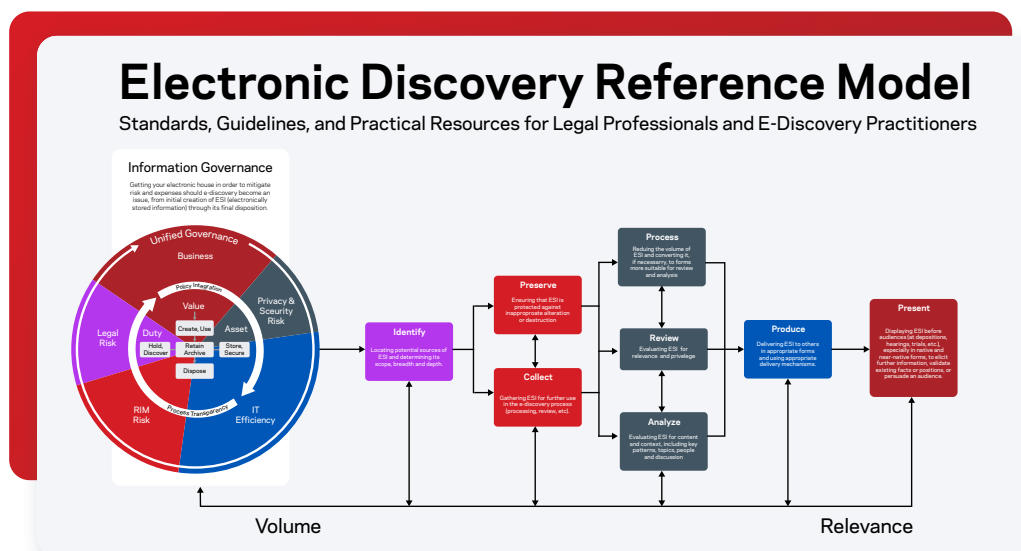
Electronic Discovery Reference Model

Standards, Guidelines, and Practical Resources for Legal Professionals and E-Discovery Practitioners

Information Governance

Getting your electronic house in order to mitigate risk and expenses should e-discovery become an issue, from initial creation of ESI (electronically stored information) through its final disposition.

Unified Governance

Business

Policy Integration

Value

Privacy & Scuerity Risk

Legal Risk

Duty

Create, Use

Asset

Hold, Discover

Retain Archive

Store, Secure

Dispose

Process Transparency

RIM Risk

IT Efficiency

Identify

Locating potential sources of ESI and determining its scope, breadth and depth.

Preserve

Ensuring that ESI is protected against inappropriate alteration or destruction

Collect

Gathering ESI for further use in the e-discovery process (processing, review, etc).

Process

Reducing the volume of ESI and converting it, if necessary, to forms more suitable for review and analysis

Review

Evaluating ESI for relevance and privilege

Analyze

Evaluating ESI for content and context, including key patterns, topics, people and discussion

Produce

Delivering ESI to others in appropriate forms and using appropriate delivery mechanisms.

Present

Displaying ESI before audiences (at depositions, hearings, trials, etc.), especially in native and near-native forms, to elicit further information, validate existing facts or positions, or persuade an audience.

Volume

Relevance